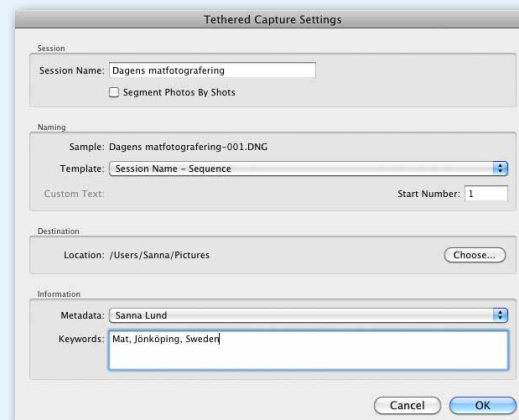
Tethered Capture Settings

Session

Session Name: Dagens matfotografering

Segment Photos By Shots

Naming

Sample: Dagens matfotografering-001.DNG

Template: Session Name - Sequence

Custom Text:

Start Number: 1

Destination

Location: /Users/Sanna/Pictures

Choose...

Information

Metadata: Sanna Lund

Keywords: Mat, Jönköping, Sweden

Cancel

OK